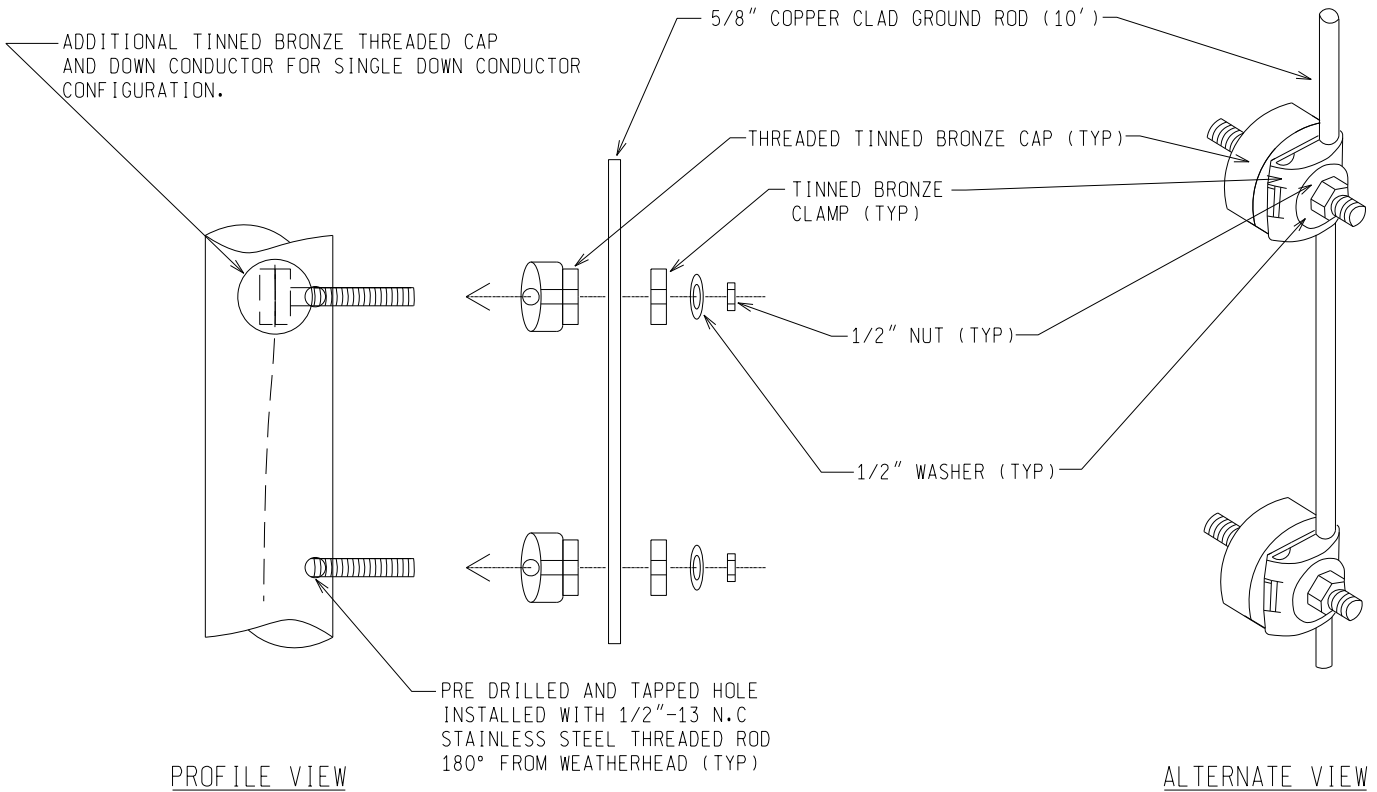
ADDITIONAL TINNED BRONZE THREADED CAP AND DOWN CONDUCTOR FOR SINGLE DOWN CONDUCTOR CONFIGURATION.

5/8" COPPER CLAD GROUND ROD (10')

THREADED TINNED BRONZE CAP (TYP)

TINNED BRONZE CLAMP (TYP)

1/2" NUT (TYP)

1/2" WASHER (TYP)

PRE DRILLED AND TAPPED HOLE INSTALLED WITH 1/2"-13 N.C STAINLESS STEEL THREADED ROD 180° FROM WEATHERHEAD (TYP)

PROFILE VIEW

ALTERNATE VIEW